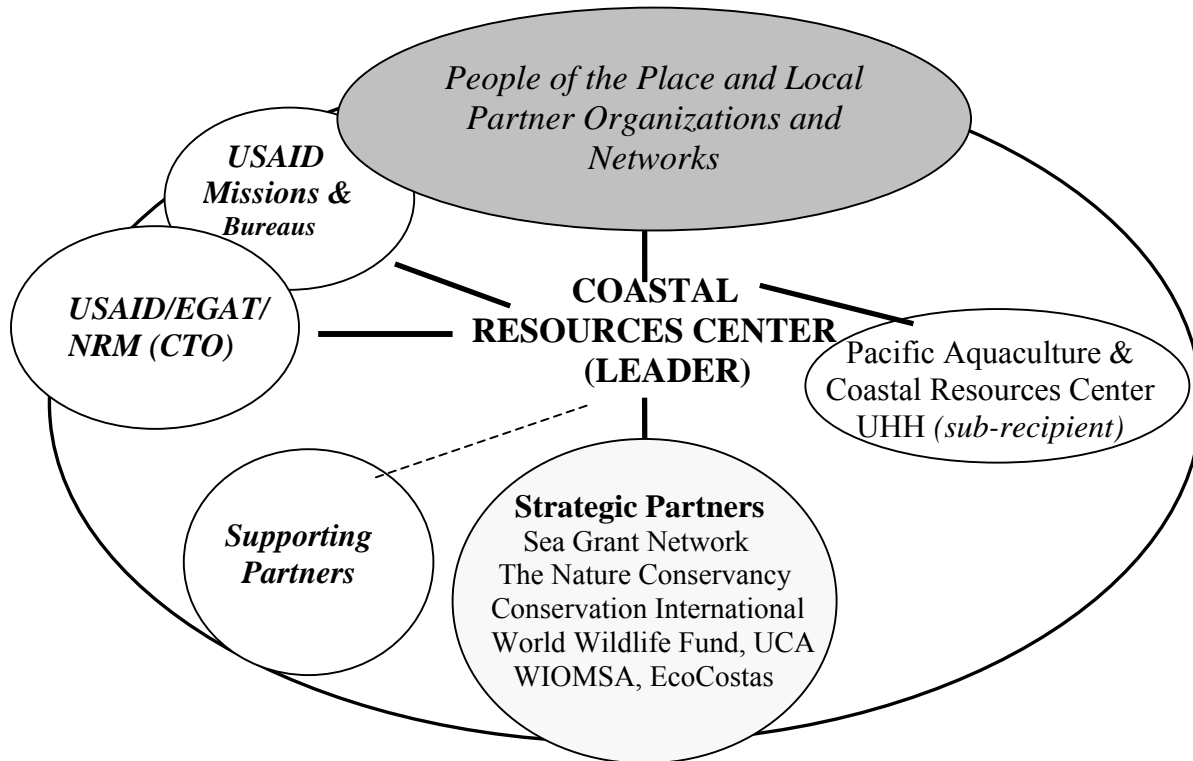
People of the Place and Local Partner Organizations and Networks

USAID Missions & Bureaus

USAID/EGAT/ NRM (CTO)

COASTAL RESOURCES CENTER (LEADER)

Pacific Aquaculture & Coastal Resources Center UHH (sub-recipient)

Supporting Partners

Strategic Partners
Sea Grant Network
The Nature Conservancy
Conservation International
World Wildlife Fund, UCA
WIOMSA, EcoCostas